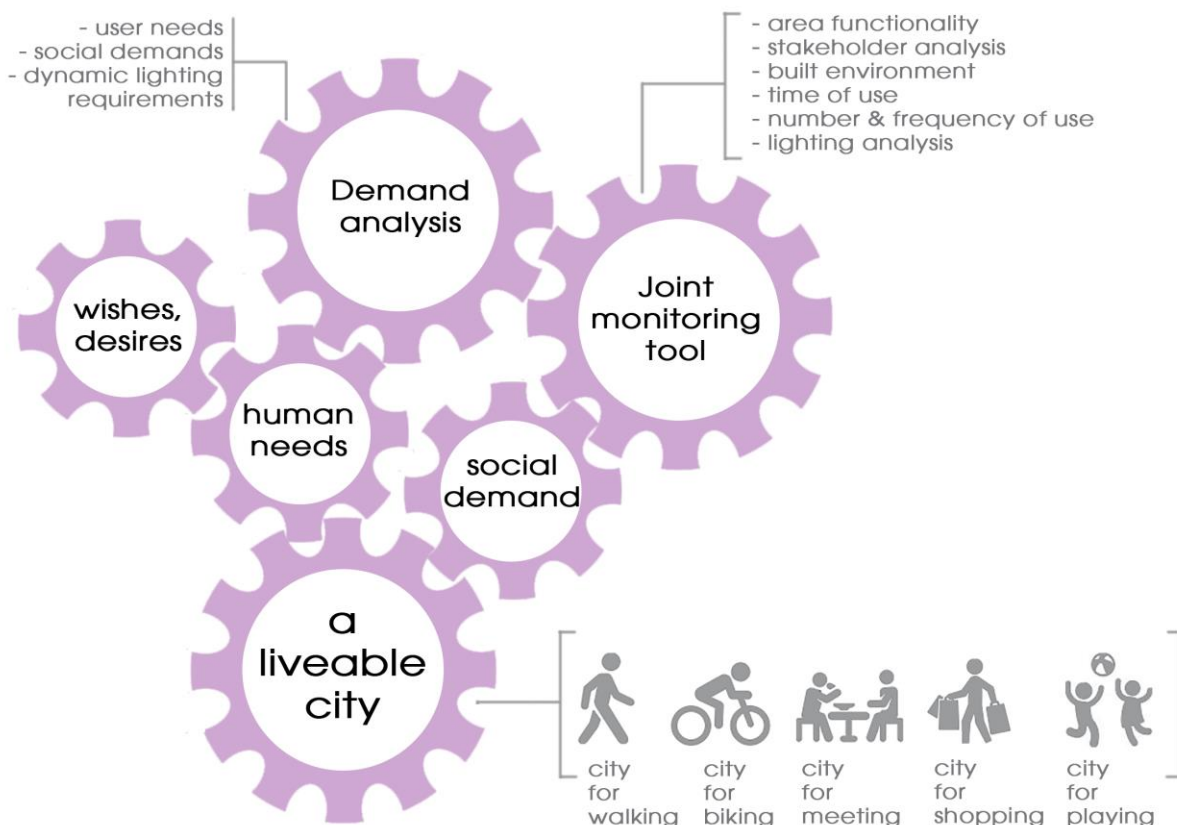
- user needs
- social demands
- dynamic lighting requirements

- area functionality
- stakeholder analysis
- built environment
- time of use
- number & frequency of use
- lighting analysis

Demand analysis

wishes, desires

Joint monitoring tool

human needs

social demand

a liveable city

city for walking

city for biking

city for meeting

city for shopping

city for playing